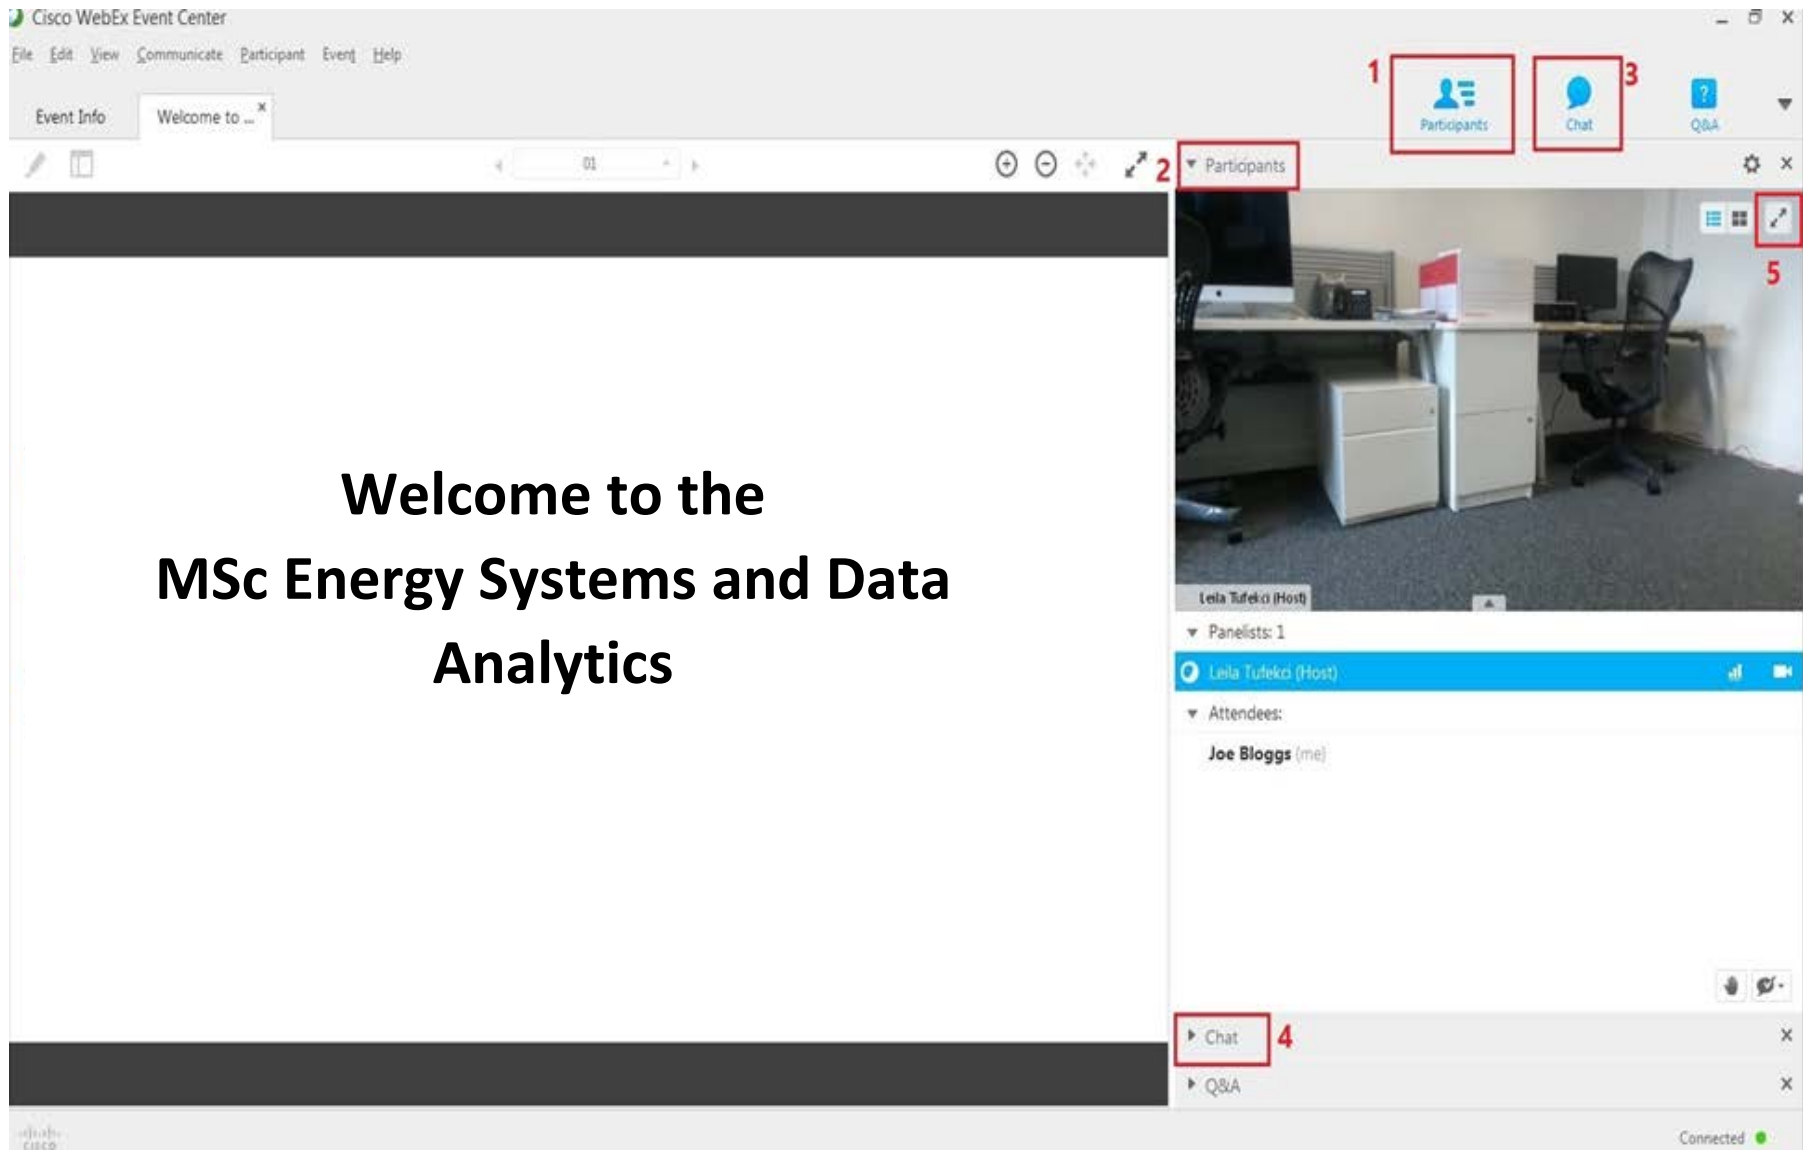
Cisco WebEx Event Center

File Edit View Communicate Participant Event Help

Event Info Welcome to ... ×

1 Participants 3 Chat Q&A

01

2 Participants

5

Leila Tufekci (Host)

Welcome to the
MSc Energy Systems and Data Analytics

Panelists: 1
Leila Tufekci (Host)
Attendees:
Joe Bloggs (me)

Chat 4 ×
Q&A ×

cisco

Connected